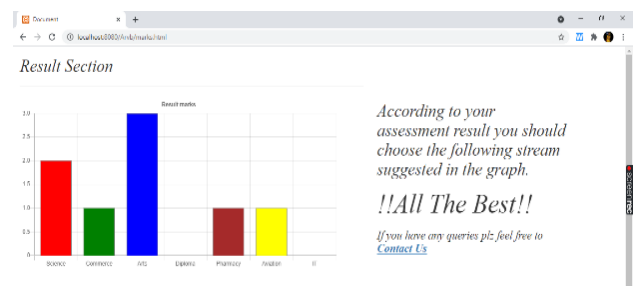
Document × +

localhost:8080/Avdi/marks.html

Result Section

Result marks

| 3.0 |
| 2.5 |
| 2.0 |
| 1.5 |
| 1.0 |
| 0.5 |
| 0 |

Science Commerce Arts Diploma Pharmacy Aviation IT

According to your assessment result you should choose the following stream suggested in the graph.

!!All The Best!!

If you have any queries plz feel free to Contact Us

Screencast-O-Matic